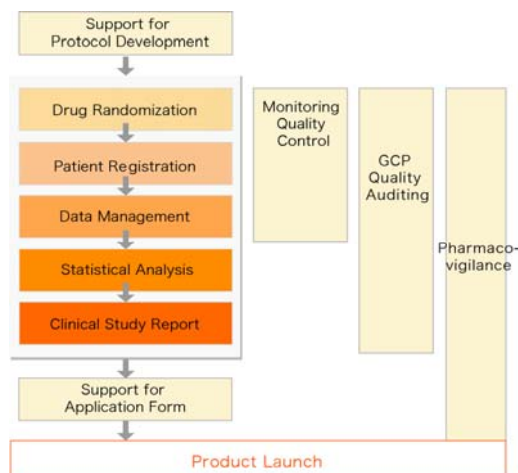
Support for Protocol Development

Drug Randomization

Patient Registration

Data Management

Statistical Analysis

Clinical Study Report

Monitoring Quality Control

GCP Quality Auditing

Pharmacovigilance

Support for Application Form

Product Launch